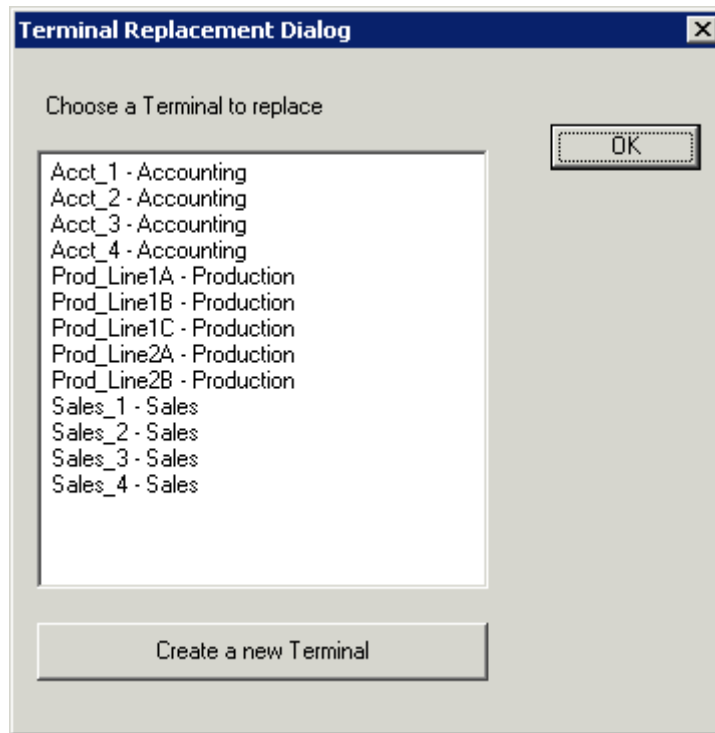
Terminal Replacement Dialog

Choose a Terminal to replace

OK

Acct_1 - Accounting
Acct_2 - Accounting
Acct_3 - Accounting
Acct_4 - Accounting
Prod_Line1A - Production
Prod_Line1B - Production
Prod_Line1C - Production
Prod_Line2A - Production
Prod_Line2B - Production
Sales_1 - Sales
Sales_2 - Sales
Sales_3 - Sales
Sales_4 - Sales

Create a new Terminal